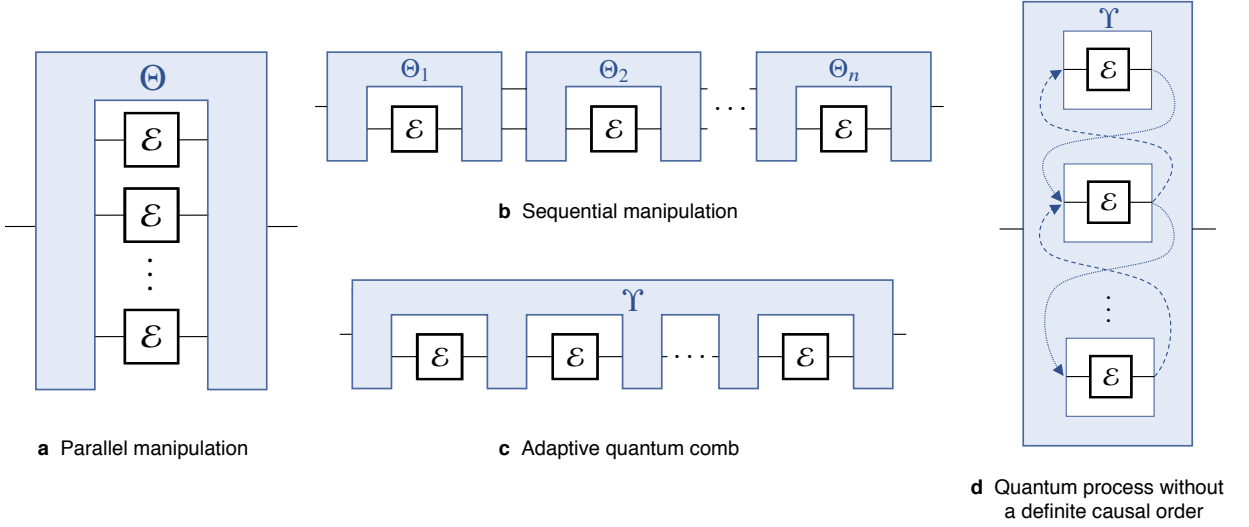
$\Theta$

$\mathcal{E}$

$\mathcal{E}$

$\vdots$

$\mathcal{E}$

**a** Parallel manipulation

$\Theta_1$ $\Theta_2$ $\Theta_n$

$\mathcal{E}$ $\mathcal{E}$ $\cdots$ $\mathcal{E}$

**b** Sequential manipulation

$\Upsilon$

$\mathcal{E}$ $\mathcal{E}$ $\cdots$ $\mathcal{E}$

**c** Adaptive quantum comb

$\Upsilon$

$\mathcal{E}$

$\mathcal{E}$

$\vdots$

$\mathcal{E}$

**d** Quantum process without a definite causal order